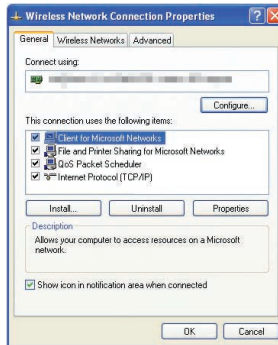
Wireless Network Connection Properties

General | Wireless Networks | Advanced

Connect using:

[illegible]

Configure...

This connection uses the following items:

Client for Microsoft Networks
File and Printer Sharing for Microsoft Networks
QoS Packet Scheduler
Internet Protocol (TCP/IP)

Install... | Uninstall | Properties

Description

Allows your computer to access resources on a Microsoft network.

Show icon in notification area when connected

OK | Cancel